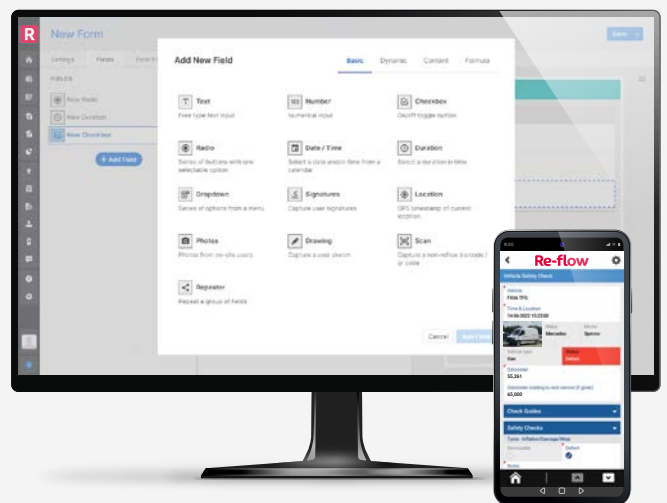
R

New Form

Save

Settings

Fields

Form

FIELDS

New Radio

New Duration

New Checkbox

+ Add Field

Add New Field

Basic

Dynamic

Content

Formula

Text
Free type text input

Number
Numerical input

Checkbox
On/off toggle button

Radio
Series of buttons with one selectable option

Date / Time
Select a date and/or time from a calendar

Duration
Select a duration in time

Dropdown
Series of options from a menu

Signatures
Capture user signatures

Location
GPS timestamp of current location

Photos
Photos from on-site users

Drawing
Capture a user sketch

Scan
Capture a non-reflow barcode / qr code

Repeater
Repeat a group of fields

Cancel

Add Field

Re-flow

Vehicle Safety Check

Vehicle
F926 TFG

Time & Location
14-06-2022 15:23:00

Make
Mercedes

Model
Sprinter

Vehicle type
Van

Status
Defect

Odometer
55,261

Odometer reading to next service (if given)
65,000

Check Guides

Safety Checks

Serviceable

Defect

Notes